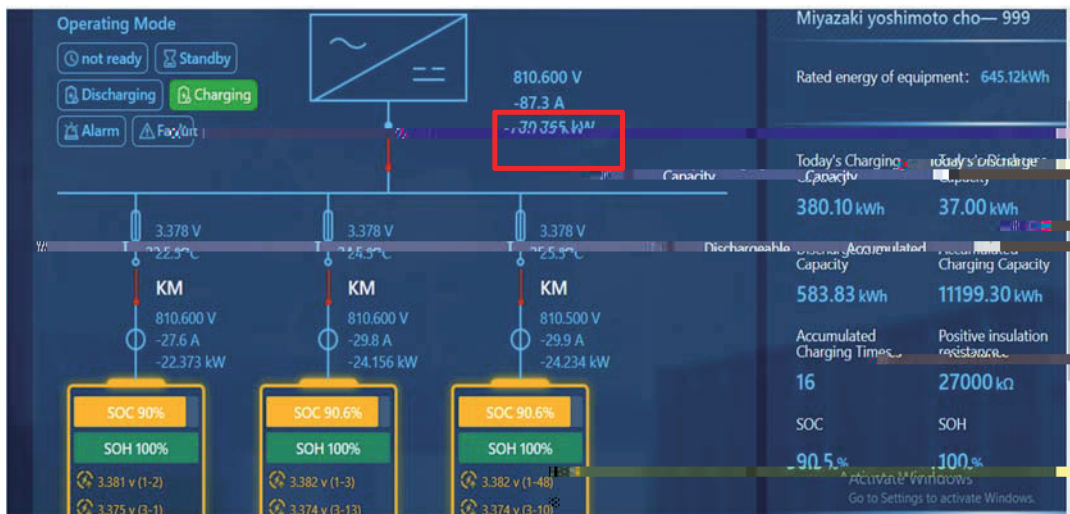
Operating Mode

not ready

Standby

Discharging

Charging

Alarm

Fault

810.600 V
-87.3 A
-70.755 kW

Capacity

3.378 V
22.5°C

KM

810.600 V
-27.6 A
-22.373 kW

SOC 90%

SOH 100%

3.381 v (1-2)
3.375 v (3-1)

3.378 V
24.5°C

KM

810.600 V
-29.8 A
-24.156 kW

SOC 90.6%

SOH 100%

3.382 v (1-3)
3.374 v (3-13)

3.378 V
25.5°C

Dischargeable

KM

810.500 V
-29.9 A
-24.234 kW

SOC 90.6%

SOH 100%

3.382 v (1-48)
3.374 v (3-10)

Miyazaki yoshimoto cho— 999

Rated energy of equipment: 645.12kWh

Today's Charging Capacity
380.10 kWh

Today's Discharge Capacity
37.00 kWh

Discharge Accumulated Capacity
583.83 kWh

Accumulated Charging Capacity
11199.30 kWh

Accumulated Charging Times
16

Positive insulation resistance
27000 kΩ

SOC
90.5%

SOH
100%

Activate Windows
Go to Settings to activate Windows.